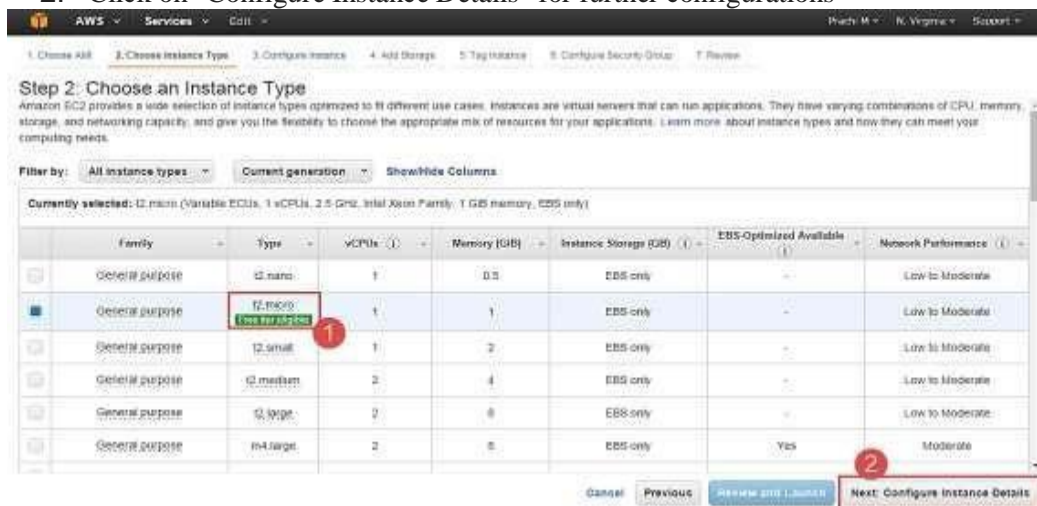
2. Click on "Configure Instance Details" for further configurations

AWS Services Edit

Prachi M N. Virginia Support

1. Choose AMI 2. Choose Instance Type 3. Configure Instance 4. Add Storage 5. Tag Instance 6. Configure Security Group 7. Review

Step 2: Choose an Instance Type

Amazon EC2 provides a wide selection of instance types optimized to fit different use cases. Instances are virtual servers that can run applications. They have varying combinations of CPU, memory, storage, and networking capacity, and give you the flexibility to choose the appropriate mix of resources for your applications. Learn more about instance types and how they can meet your computing needs.

Filter by: All instance types Current generation Show/Hide Columns

Currently selected: t2.micro (Variable ECUs, 1 vCPUs, 2.5 GHz, Intel Xeon Family, 1 GiB memory, EBS only)

| | Family | Type | vCPUs | Memory (GiB) | Instance Storage (GB) | EBS-Optimized Available | Network Performance |
|---|---|---|---|---|---|---|---|
| | General purpose | t2.nano | 1 | 0.5 | EBS only | - | Low to Moderate |
| | General purpose | t2.micro Free tier eligible | 1 | 1 | EBS only | - | Low to Moderate |
| | General purpose | t2.small | 1 | 2 | EBS only | - | Low to Moderate |
| | General purpose | t2.medium | 2 | 4 | EBS only | - | Low to Moderate |
| | General purpose | t2.large | 2 | 8 | EBS only | - | Low to Moderate |
| | General purpose | m4.large | 2 | 8 | EBS only | Yes | Moderate |

1

2

Cancel Previous Review and Launch Next: Configure Instance Details